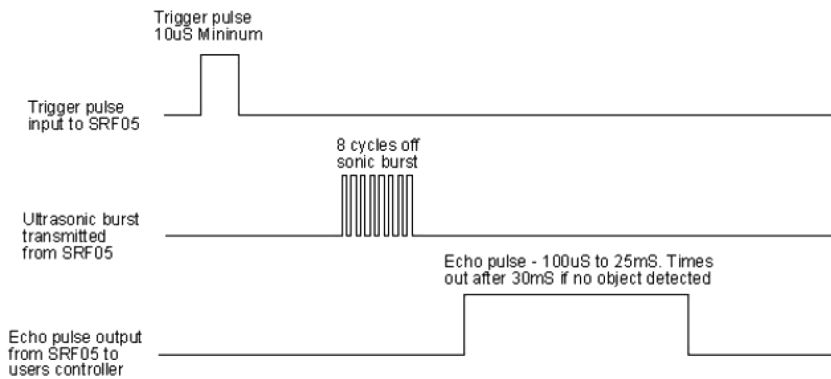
Trigger pulse
10uS Mininum

Trigger pulse
input to SRF05

8 cycles off
sonic burst

Ultrasonic burst
transmitted
from SRF05

Echo pulse - 100uS to 25mS. Times
out after 30mS if no object detected

Echo pulse output
from SRF05 to
users controller